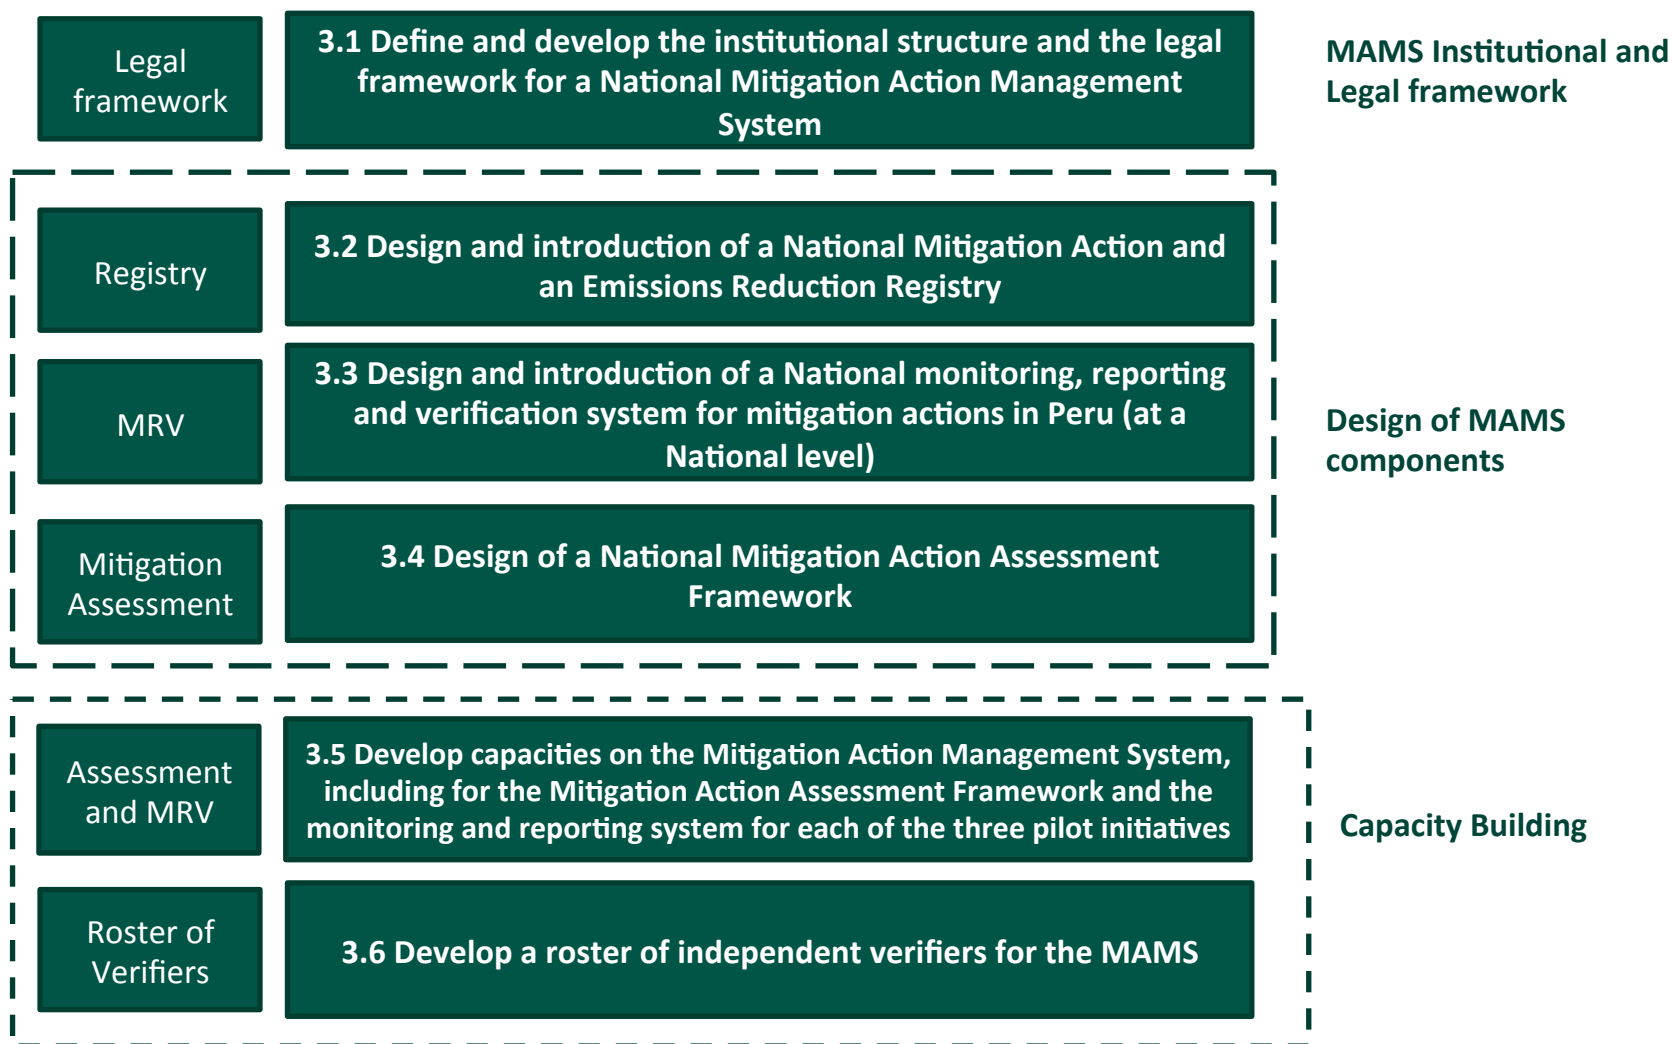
Legal framework

3.1 Define and develop the institutional structure and the legal framework for a National Mitigation Action Management System

MAMS Institutional and Legal framework

Registry

3.2 Design and introduction of a National Mitigation Action and an Emissions Reduction Registry

MRV

3.3 Design and introduction of a National monitoring, reporting and verification system for mitigation actions in Peru (at a National level)

Design of MAMS components

Mitigation Assessment

3.4 Design of a National Mitigation Action Assessment Framework

Assessment and MRV

3.5 Develop capacities on the Mitigation Action Management System, including for the Mitigation Action Assessment Framework and the monitoring and reporting system for each of the three pilot initiatives

Capacity Building

Roster of Verifiers

3.6 Develop a roster of independent verifiers for the MAMS